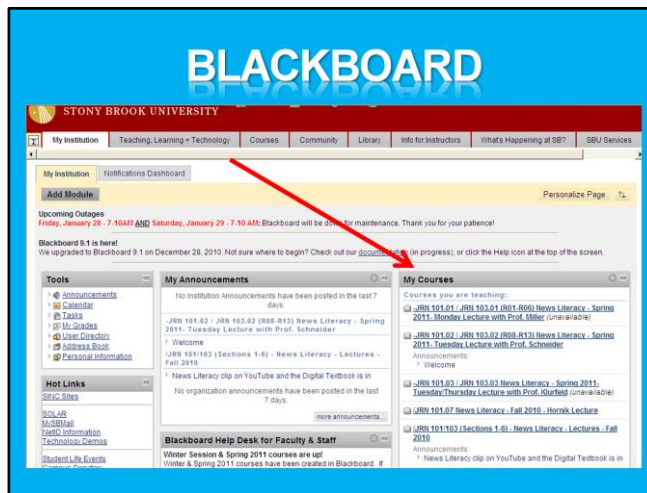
BLACKBOARD

STONY BROOK UNIVERSITY

My Institution | Teaching, Learning + Technology | Courses | Community | Library | Info for Instructors | What's Happening at SB? | SBU Services

My Institution | Notifications Dashboard

Add Module

Personalize Page

Upcoming Outages
Friday, January 28 - 7-10AM AND Saturday, January 29 - 7-10 AM: Blackboard will be down for maintenance. Thank you for your patience!

Blackboard 9.1 is here!
We upgraded to Blackboard 9.1 on December 28, 2010. Not sure where to begin? Check out our documentation (in progress), or click the Help icon at the top of the screen.

Tools
Announcements
Calendar
Tasks
My Grades
User Directory
Address Book
Personal Information

Hot Links
SINC Sites

SOLAR
MySBMail
NetID Information
Technology Demos

Student Life Events
Campus Directory

My Announcements
No Institution Announcements have been posted in the last 7 days.
-JRN 101.02 / JRN 103.02 (R08-R13) News Literacy - Spring 2011- Tuesday Lecture with Prof. Schneider
Welcome
-JRN 101/103 (Sections 1-6) - News Literacy - Lectures - Fall 2010
News Literacy clip on YouTube and the Digital Textbook is in
No organization announcements have been posted in the last 7 days.
more announcements...

Blackboard Help Desk for Faculty & Staff
Winter Session & Spring 2011 courses are up!
Winter & Spring 2011 courses have been created in Blackboard. If

My Courses
Courses you are teaching:
-JRN 101.01 / JRN 103.01 (R01-R06) News Literacy - Spring 2011- Monday Lecture with Prof. Miller (unavailable)
-JRN 101.02 / JRN 103.02 (R08-R13) News Literacy - Spring 2011- Tuesday Lecture with Prof. Schneider
Announcements:
Welcome
-JRN 101.03 / JRN 103.03 News Literacy - Spring 2011- Tuesday/Thursday Lecture with Prof. Klurfeld (unavailable)
-JRN 101.07 News Literacy - Fall 2010 - Hornik Lecture
-JRN 101/103 (Sections 1-6) - News Literacy - Lectures - Fall 2010
Announcements:
News Literacy clip on YouTube and the Digital Textbook is in